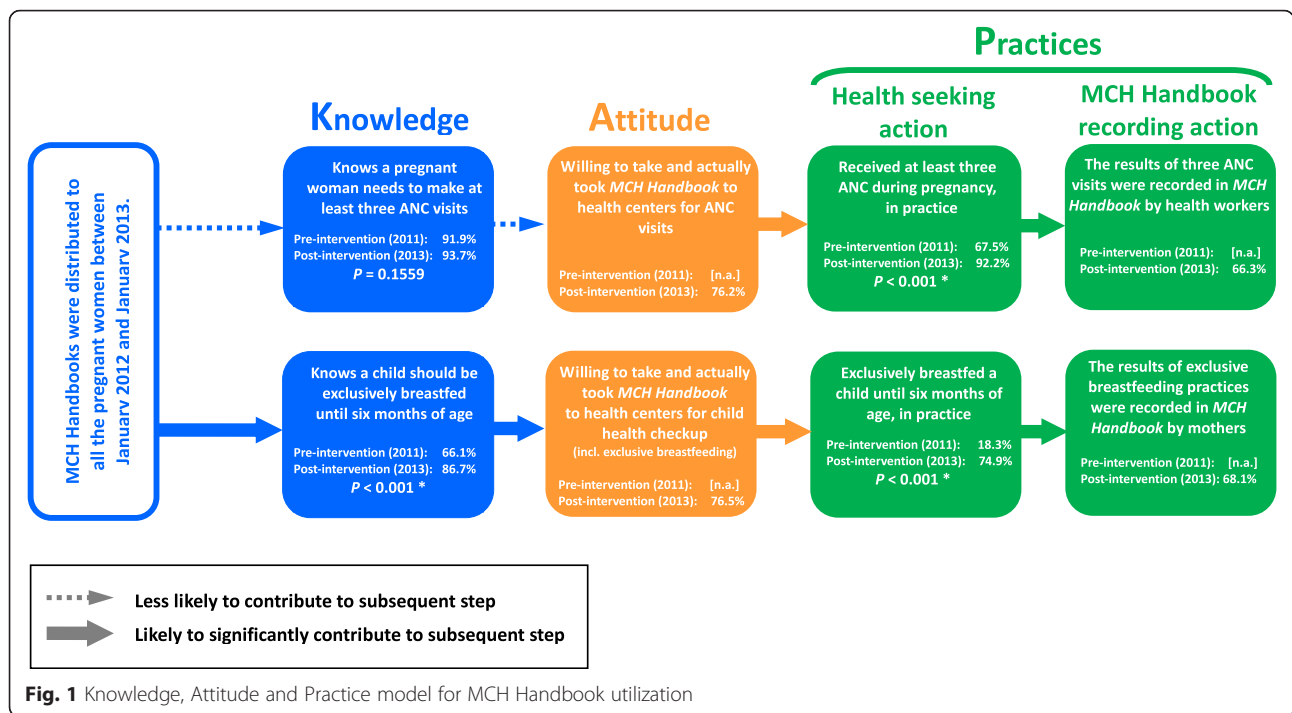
Practices

Knowledge

Attitude

Health seeking action

MCH Handbook recording action

MCH Handbooks were distributed to all the pregnant women between January 2012 and January 2013.

Knows a pregnant woman needs to make at least three ANC visits

Pre-intervention (2011): 91.9%
Post-intervention (2013): 93.7%
$P$ = 0.1559

Willing to take and actually took *MCH Handbook* to health centers for ANC visits

Pre-intervention (2011): [n.a.]
Post-intervention (2013): 76.2%

Received at least three ANC during pregnancy, in practice

Pre-intervention (2011): 67.5%
Post-intervention (2013): 92.2%
$P$ < 0.001 *

The results of three ANC visits were recorded in *MCH Handbook* by health workers

Pre-intervention (2011): [n.a.]
Post-intervention (2013): 66.3%

Knows a child should be exclusively breastfed until six months of age

Pre-intervention (2011): 66.1%
Post-intervention (2013): 86.7%
$P$ < 0.001 *

Willing to take and actually took *MCH Handbook* to health centers for child health checkup (incl. exclusive breastfeeding)

Pre-intervention (2011): [n.a.]
Post-intervention (2013): 76.5%

Exclusively breastfed a child until six months of age, in practice

Pre-intervention (2011): 18.3%
Post-intervention (2013): 74.9%
$P$ < 0.001 *

The results of exclusive breastfeeding practices were recorded in *MCH Handbook* by mothers

Pre-intervention (2011): [n.a.]
Post-intervention (2013): 68.1%

Less likely to contribute to subsequent step
Likely to significantly contribute to subsequent step

Fig. 1 Knowledge, Attitude and Practice model for MCH Handbook utilization